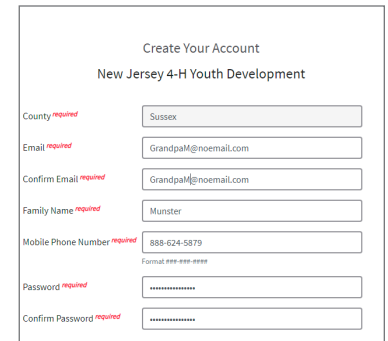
Create Your Account

New Jersey 4-H Youth Development

County required Sussex

Email required GrandpaM@noemail.com

Confirm Email required GrandpaM@noemail.com

Family Name required Munster

Mobile Phone Number required 888-624-5879

Format ###-###-####

Password required ••••••••••••••••

Confirm Password required ••••••••••••••••